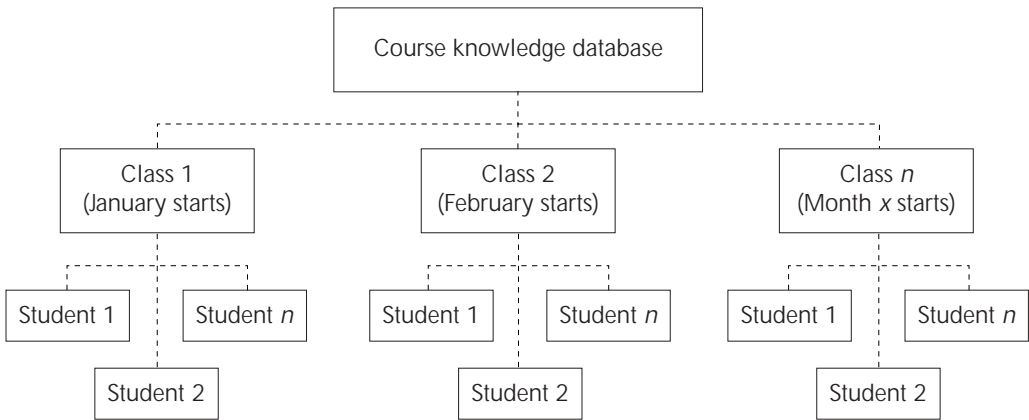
Course knowledge database

Class 1
(January starts)

Student 1

Student 2

Student *n*

Class 2
(February starts)

Student 1

Student 2

Student *n*

Class *n*
(Month *x* starts)

Student 1

Student 2

Student *n*